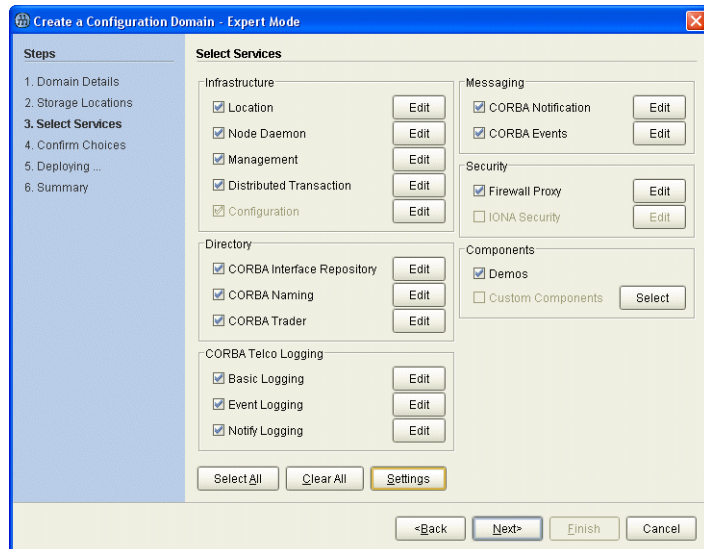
Create a Configuration Domain - Expert Mode

Steps

1. Domain Details
2. Storage Locations
3. Select Services
4. Confirm Choices
5. Deploying ...
6. Summary

Select Services

Infrastructure
Location Edit
Node Daemon Edit
Management Edit
Distributed Transaction Edit
Configuration Edit

Directory
CORBA Interface Repository Edit
CORBA Naming Edit
CORBA Trader Edit

CORBA Telco Logging
Basic Logging Edit
Event Logging Edit
Notify Logging Edit

Messaging
CORBA Notification Edit
CORBA Events Edit

Security
Firewall Proxy Edit
IONA Security Edit

Components
Demos
Custom Components Select

Select All Clear All Settings

<Back Next> Finish Cancel